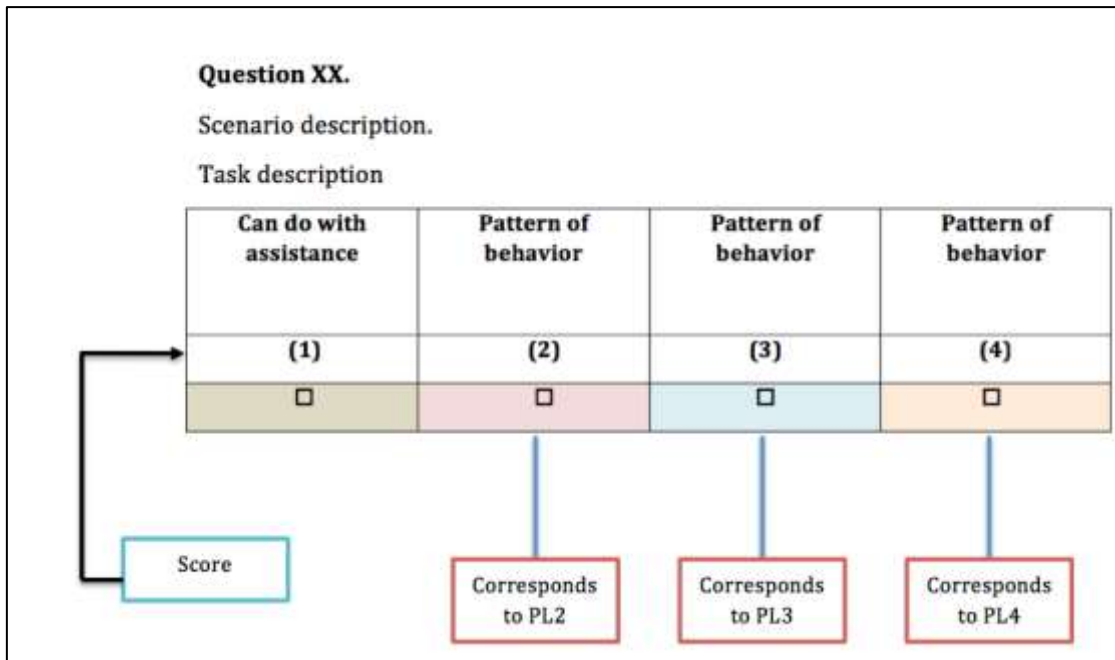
**Question XX.**

Scenario description.

Task description

| Can do with assistance | Pattern of behavior | Pattern of behavior | Pattern of behavior |
|---|---|---|---|
| (1) | (2) | (3) | (4) |
| ☐ | ☐ | ☐ | ☐ |

Score

Corresponds to PL2

Corresponds to PL3

Corresponds to PL4